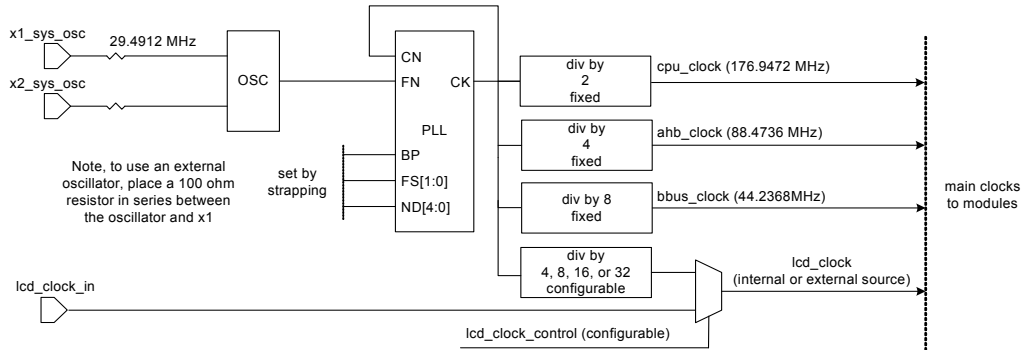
x1_sys_osc
29.4912 MHz
x2_sys_osc
OSC
CN
FN
CK
PLL
BP
FS[1:0]
ND[4:0]
set by strapping
Note, to use an external oscillator, place a 100 ohm resistor in series between the oscillator and x1
div by 2 fixed
cpu_clock (176.9472 MHz)
div by 4 fixed
ahb_clock (88.4736 MHz)
div by 8 fixed
bbus_clock (44.2368MHz)
div by 4, 8, 16, or 32 configurable
lcd_clock (internal or external source)
main clocks to modules
lcd_clock_in
lcd_clock_control (configurable)